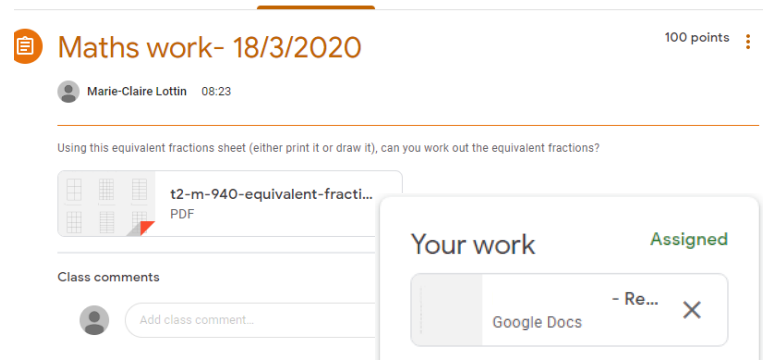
Maths work- 18/3/2020

100 points

Marie-Claire Lottin 08:23

Using this equivalent fractions sheet (either print it or draw it), can you work out the equivalent fractions?

t2-m-940-equivalent-fracti...
PDF

Class comments

Add class comment...

Your work

Assigned

- Re...
Google Docs